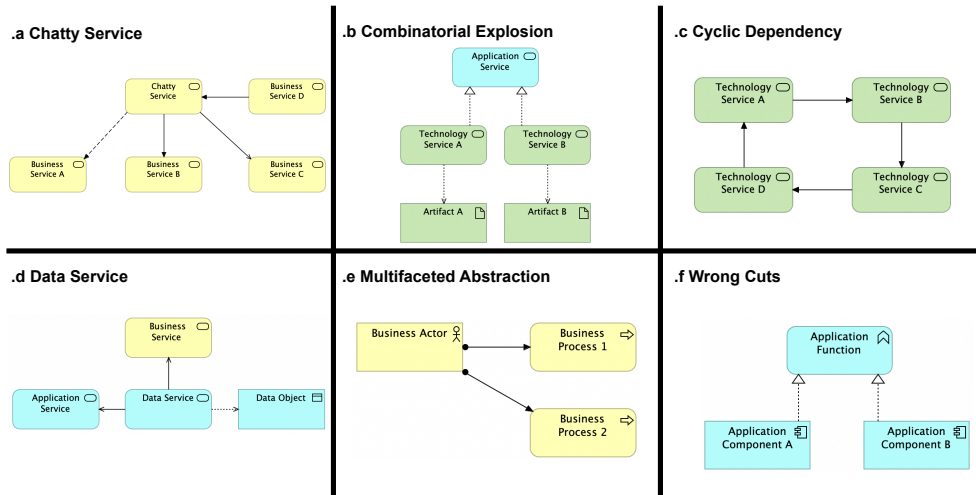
.a Chatty Service

Chatty Service

Business Service D

Business Service A

Business Service B

Business Service C

.b Combinatorial Explosion

Application Service

Technology Service A

Technology Service B

Artifact A

Artifact B

.c Cyclic Dependency

Technology Service A

Technology Service B

Technology Service D

Technology Service C

.d Data Service

Business Service

Application Service

Data Service

Data Object

.e Multifaceted Abstraction

Business Actor

Business Process 1

Business Process 2

.f Wrong Cuts

Application Function

Application Component A

Application Component B